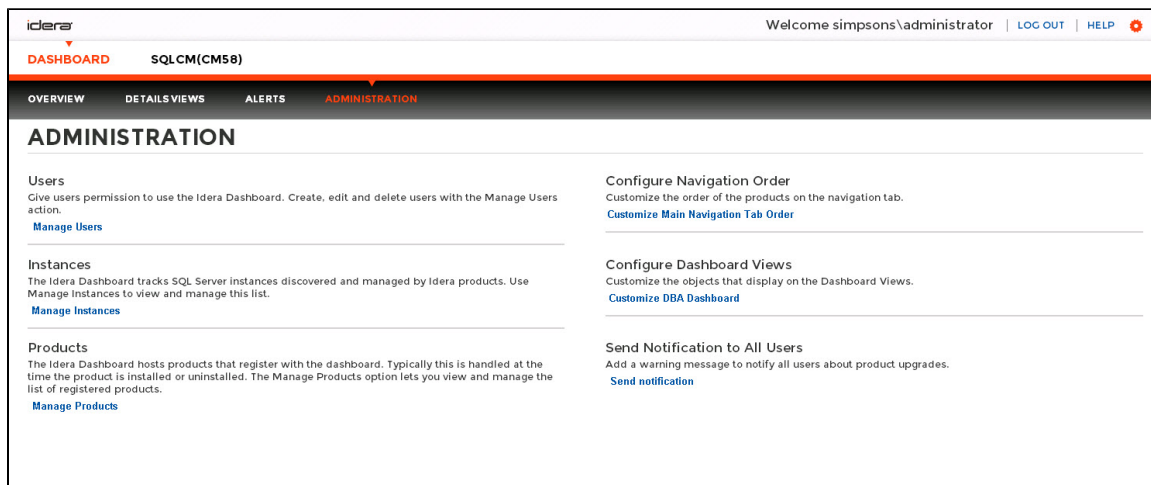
idera

Welcome simpsons\administrator | LOG OUT | HELP

DASHBOARD SQLCM(CM58)

OVERVIEW DETAILS VIEWS ALERTS ADMINISTRATION

ADMINISTRATION

Users
Give users permission to use the Idera Dashboard. Create, edit and delete users with the Manage Users action.
Manage Users

Instances
The Idera Dashboard tracks SQL Server instances discovered and managed by Idera products. Use Manage Instances to view and manage this list.
Manage Instances

Products
The Idera Dashboard hosts products that register with the dashboard. Typically this is handled at the time the product is installed or uninstalled. The Manage Products option lets you view and manage the list of registered products.
Manage Products

Configure Navigation Order
Customize the order of the products on the navigation tab.
Customize Main Navigation Tab Order

Configure Dashboard Views
Customize the objects that display on the Dashboard Views.
Customize DBA Dashboard

Send Notification to All Users
Add a warning message to notify all users about product upgrades.
Send notification